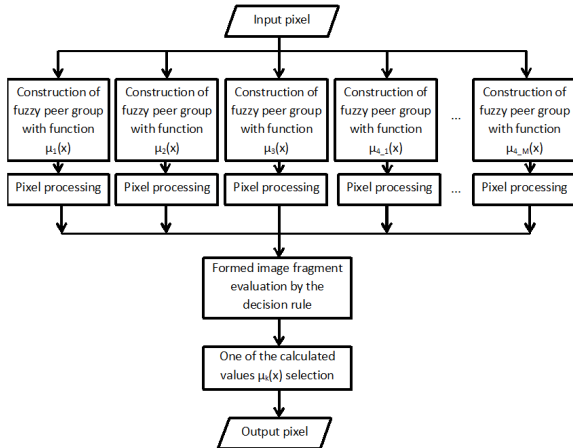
Input pixel

Construction of fuzzy peer group with function $\mu_1(x)$

Construction of fuzzy peer group with function $\mu_2(x)$

Construction of fuzzy peer group with function $\mu_3(x)$

Construction of fuzzy peer group with function $\mu_{4\_1}(x)$

...

Construction of fuzzy peer group with function $\mu_{4\_M}(x)$

Pixel processing

Pixel processing

Pixel processing

Pixel processing

...

Pixel processing

Formed image fragment evaluation by the decision rule

One of the calculated values $\mu_k(x)$ selection

Output pixel